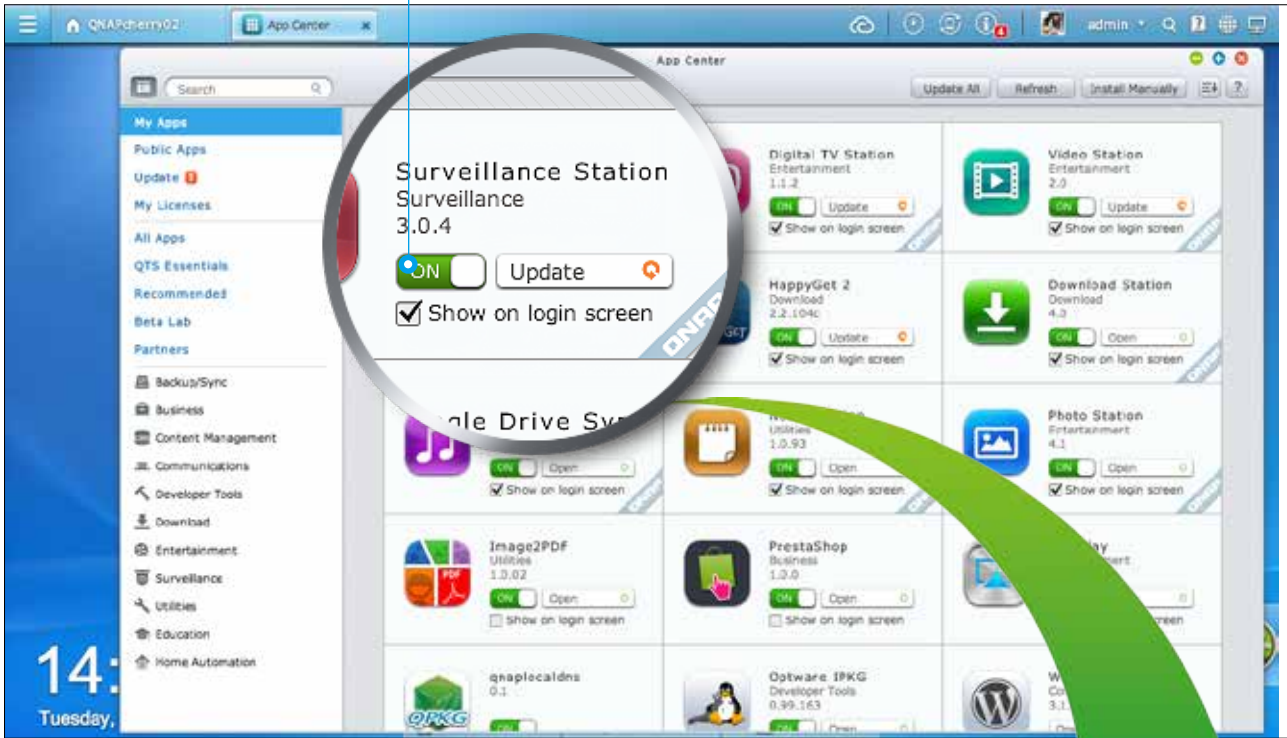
QNAPcherry02
App Center
admin
App Center
Search
Update All
Refresh
Install Manually
My Apps
Public Apps
Update
My Licenses
All Apps
QTS Essentials
Recommended
Beta Lab
Partners
Backup/Sync
Business
Content Management
Communications
Developer Tools
Download
Entertainment
Surveillance
Utilities
Education
Home Automation

Surveillance Station
Surveillance
3.0.4
ON
Update
Show on login screen
QNAP

Digital TV Station
Entertainment
1.1.2
ON
Update
Show on login screen

Video Station
Entertainment
2.0
ON
Update
Show on login screen

HappyGet 2
Download
2.2.104c
ON
Update
Show on login screen

Download Station
Download
4.0
ON
Open
Show on login screen

gle Drive Sy
ON
Open
Show on login screen

Utilities
1.0.93
ON
Open
Show on login screen

Photo Station
Entertainment
4.1
ON
Open
Show on login screen

Image2PDF
Utilities
1.0.02
ON
Open
Show on login screen

PrestaShop
Business
1.0.0
ON
Open
Show on login screen

lay
ent
creen

qnaplocaldns
0.1
QPKG

Optware IPKG
Developer Tools
0.99.163
ON
Open

W
Co
3.1

14:
Tuesday,